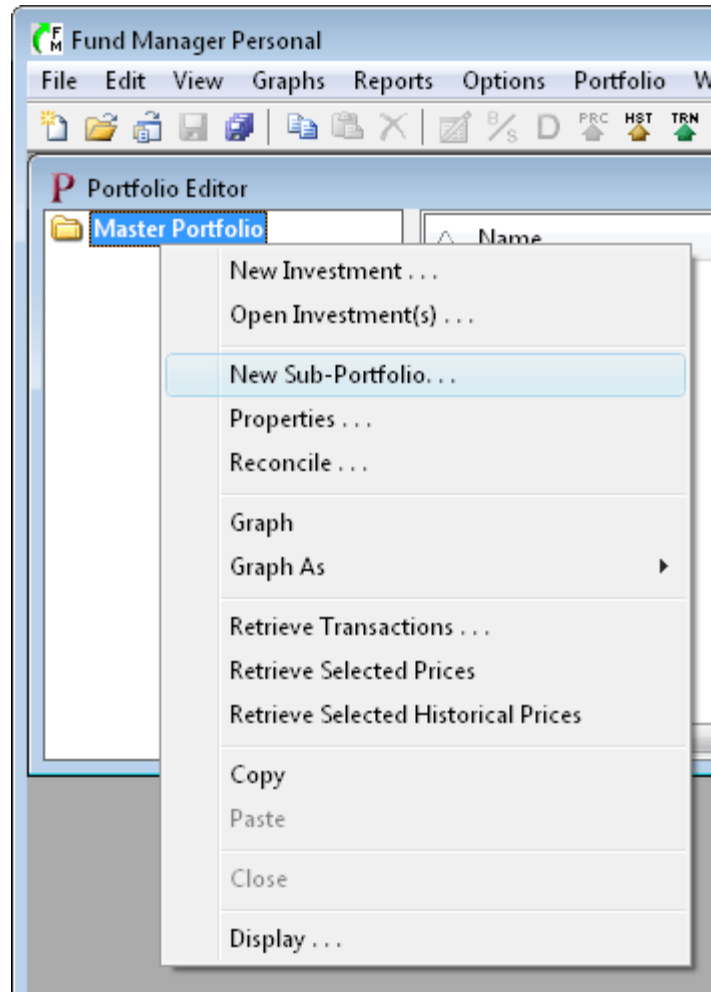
FM Fund Manager Personal

File Edit View Graphs Reports Options Portfolio W

PRC HST TRN

P Portfolio Editor

Master Portfolio

Name

New Investment . . .
Open Investment(s) . . .

New Sub-Portfolio. . .
Properties . . .
Reconcile . . .

Graph
Graph As

Retrieve Transactions . . .
Retrieve Selected Prices
Retrieve Selected Historical Prices

Copy
Paste

Close

Display . . .